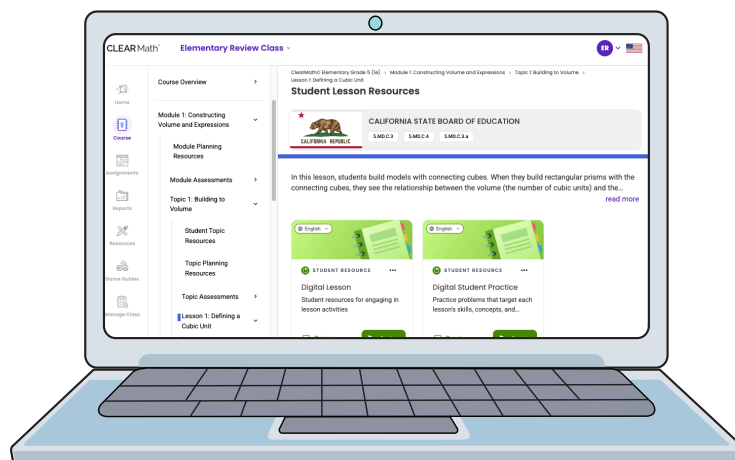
CLEAR Math Elementary Review Class

ER

Home

Course

Assignments

Reports

Resources

Game Guides

Manage Class

Course Overview

Module 1: Constructing Volume and Expressions

Module Planning Resources

Module Assessments

Topic 1: Building to Volume

Student Topic Resources

Topic Planning Resources

Topic Assessments

Lesson 1: Defining a Cubic Unit

ClearMath© Elementary Grade 5 (te) > Module 1: Constructing Volume and Expressions > Topic 1: Building to Volume > Lesson 1: Defining a Cubic Unit

Student Lesson Resources

CALIFORNIA REPUBLIC

CALIFORNIA STATE BOARD OF EDUCATION

5.MD.C.3 5.MD.C.4 5.MD.C.3.a

In this lesson, students build models with connecting cubes. When they build rectangular prisms with the connecting cubes, they see the relationship between the volume (the number of cubic units) and the...

read more

English

STUDENT RESOURCE

Digital Lesson

Student resources for engaging in lesson activities

English

STUDENT RESOURCE

Digital Student Practice

Practice problems that target each lesson's skills, concepts, and...